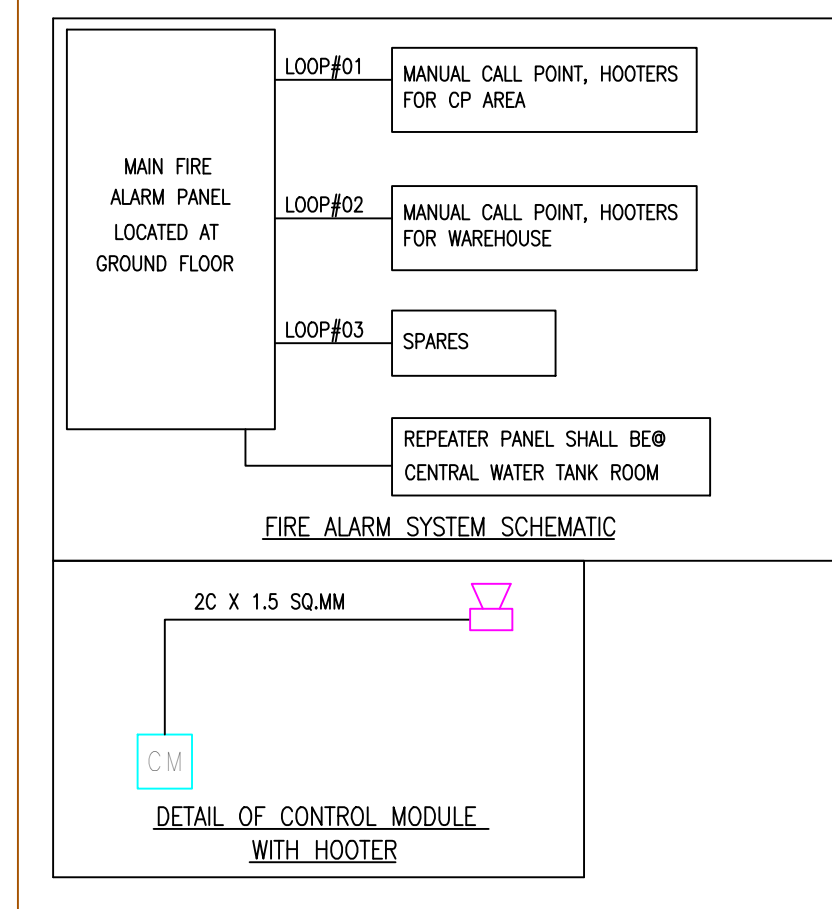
MAIN FIRE ALARM PANEL LOCATED AT GROUND FLOOR

LOOP#01

MANUAL CALL POINT, HOOTERS FOR CP AREA

LOOP#02

MANUAL CALL POINT, HOOTERS FOR WAREHOUSE

LOOP#03

SPARES

REPEATER PANEL SHALL BE@ CENTRAL WATER TANK ROOM

FIRE ALARM SYSTEM SCHEMATIC

2C X 1.5 SQ.MM

CM

DETAIL OF CONTROL MODULE WITH HOOTER